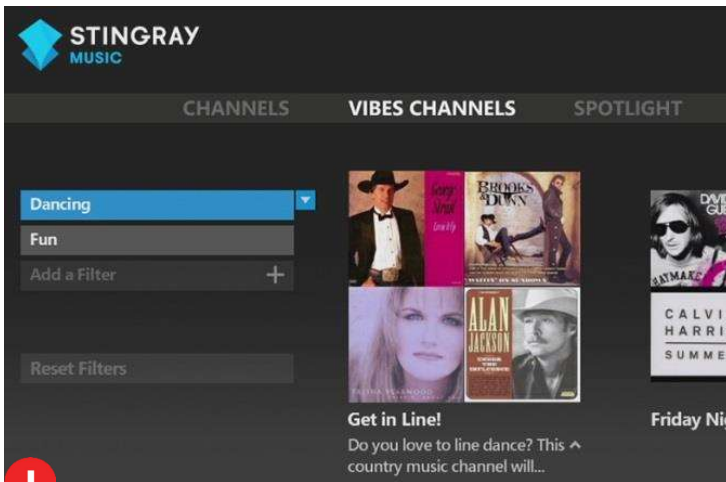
STINGRAY
MUSIC

CHANNELS
VIBES CHANNELS
SPOTLIGHT

Dancing
Fun
Add a Filter +

Reset Filters

George Strait
BROOKS & DUNN
ALAN JACKSON

Get in Line!
Do you love to line dance? This country music channel will...

CALVIN HARRIS
SUMME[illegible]

Friday Ni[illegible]